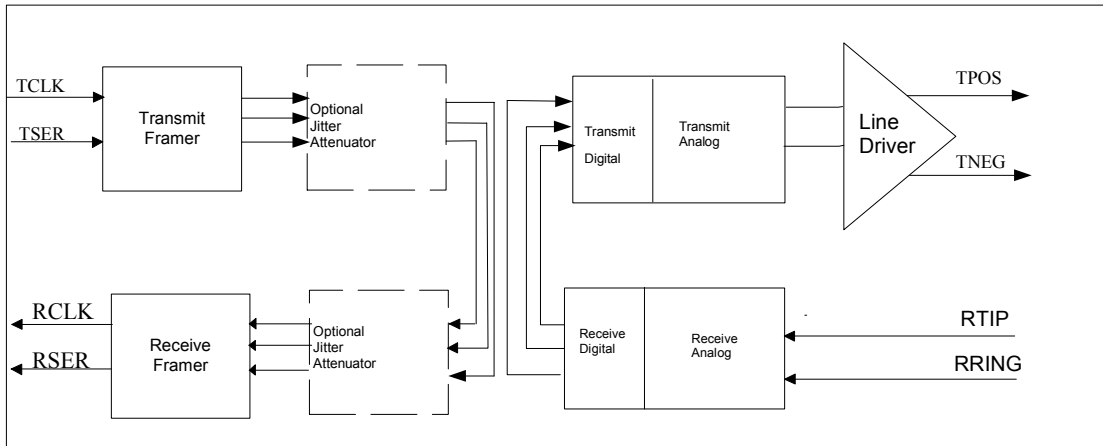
TCLK
TSER
Transmit Framer
Optional Jitter Attenuator
Transmit Digital
Transmit Analog
Line Driver
TPOS
TNEG
RCLK
RSER
Receive Framer
Optional Jitter Attenuator
Receive Digital
Receive Analog
RTIP
RRING